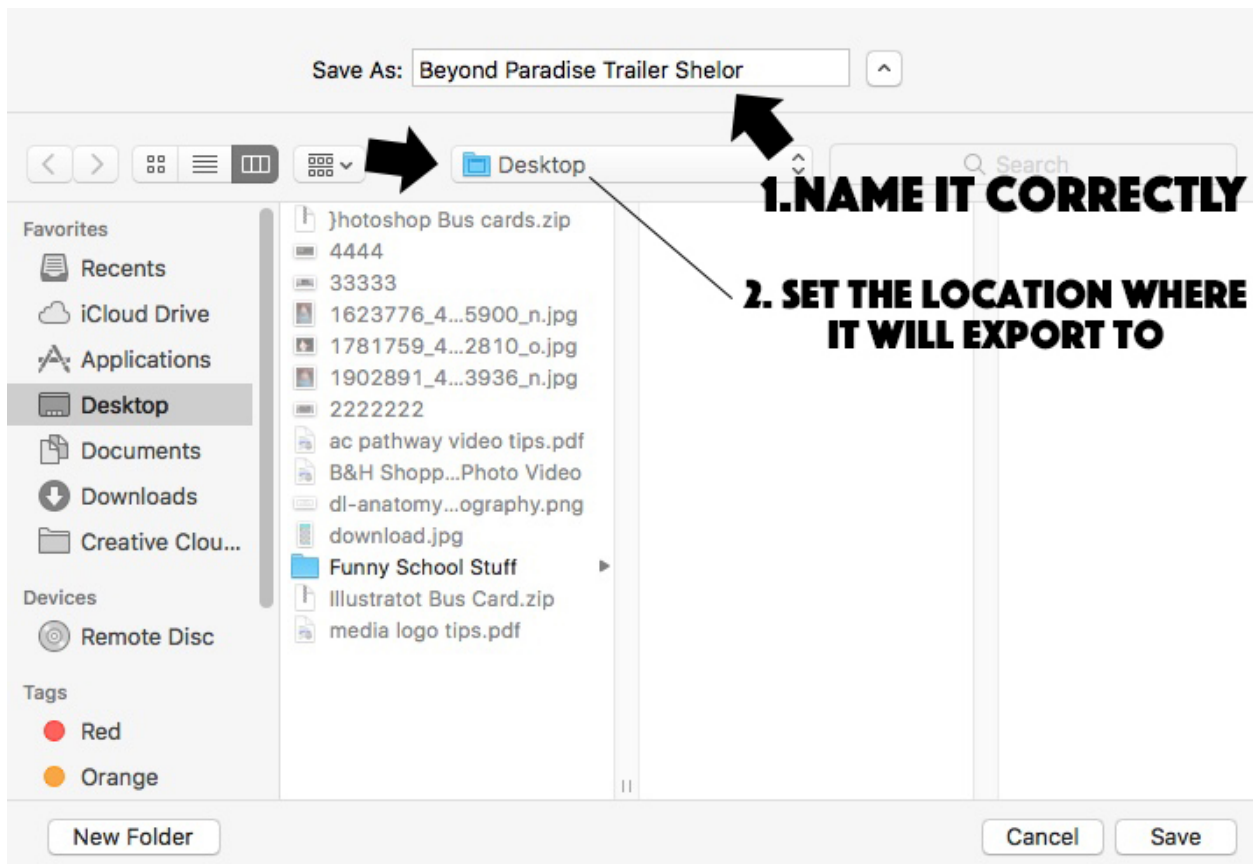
Save As: Beyond Paradise Trailer Shelor

Desktop

Search

1.NAME IT CORRECTLY

2. SET THE LOCATION WHERE IT WILL EXPORT TO

Favorites
Recents
iCloud Drive
Applications
Desktop
Documents
Downloads
Creative Clou...

Devices
Remote Disc

Tags
Red
Orange

}hotoshop Bus cards.zip
4444
33333
1623776_4...5900_n.jpg
1781759_4...2810_o.jpg
1902891_4...3936_n.jpg
2222222
ac pathway video tips.pdf
B&H Shopp...Photo Video
dl-anatomy...ography.png
download.jpg
Funny School Stuff
Illustratot Bus Card.zip
media logo tips.pdf

New Folder
Cancel
Save